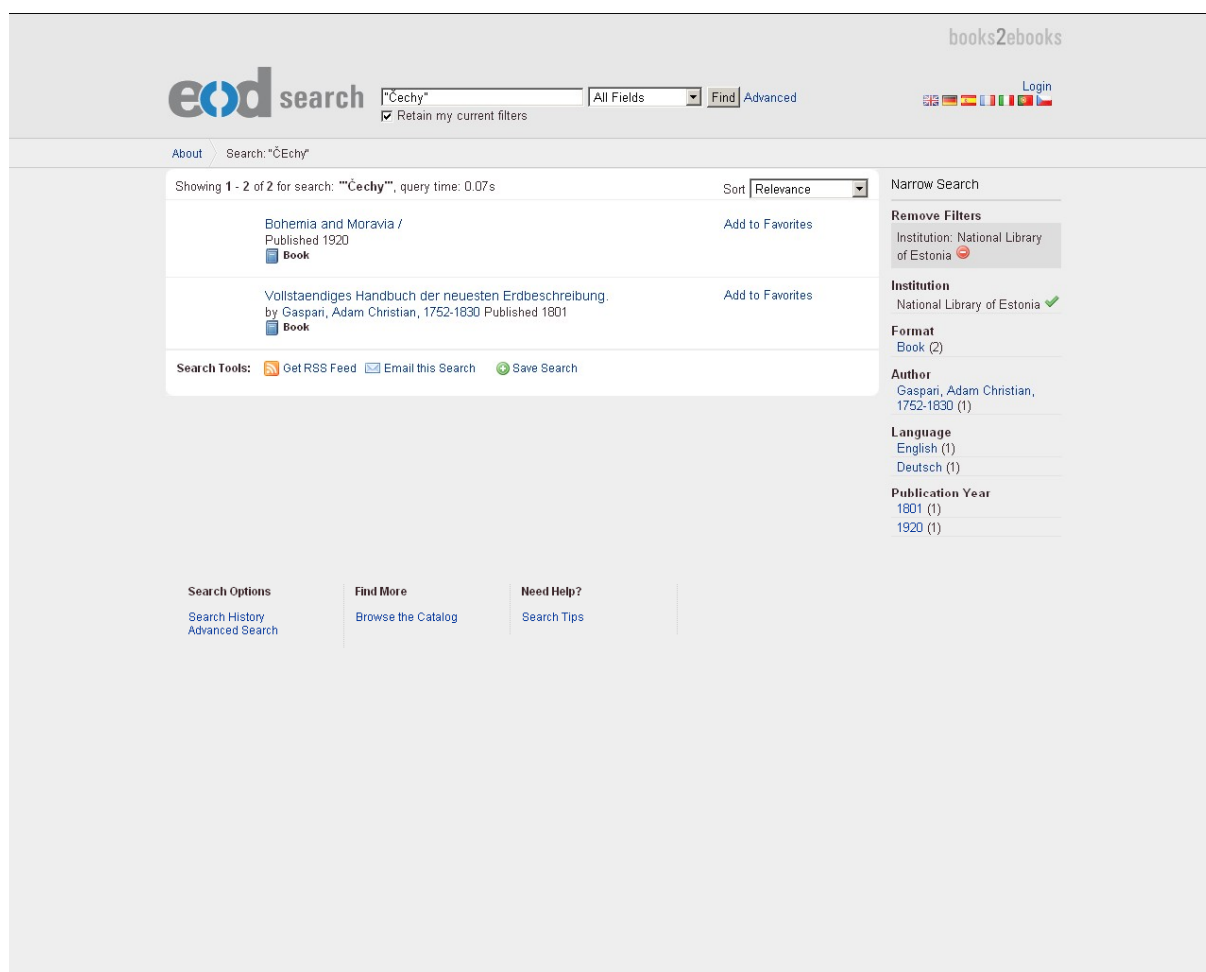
books2ebooks

eod search "Čechy" All Fields Find Advanced
Retain my current filters

Login

About Search: "ČEchy"

Showing 1 - 2 of 2 for search: '"Čechy"', query time: 0.07s

Sort Relevance

Bohemia and Moravia /
Published 1920
Book

Add to Favorites

Vollstaendiges Handbuch der neuesten Erdbeschreibung.
by Gaspari, Adam Christian, 1752-1830 Published 1801
Book

Add to Favorites

Search Tools: Get RSS Feed Email this Search Save Search

Narrow Search

Remove Filters
Institution: National Library of Estonia

Institution
National Library of Estonia

Format
Book (2)

Author
Gaspari, Adam Christian, 1752-1830 (1)

Language
English (1)
Deutsch (1)

Publication Year
1801 (1)
1920 (1)

Search Options
Search History
Advanced Search

Find More
Browse the Catalog

Need Help?
Search Tips